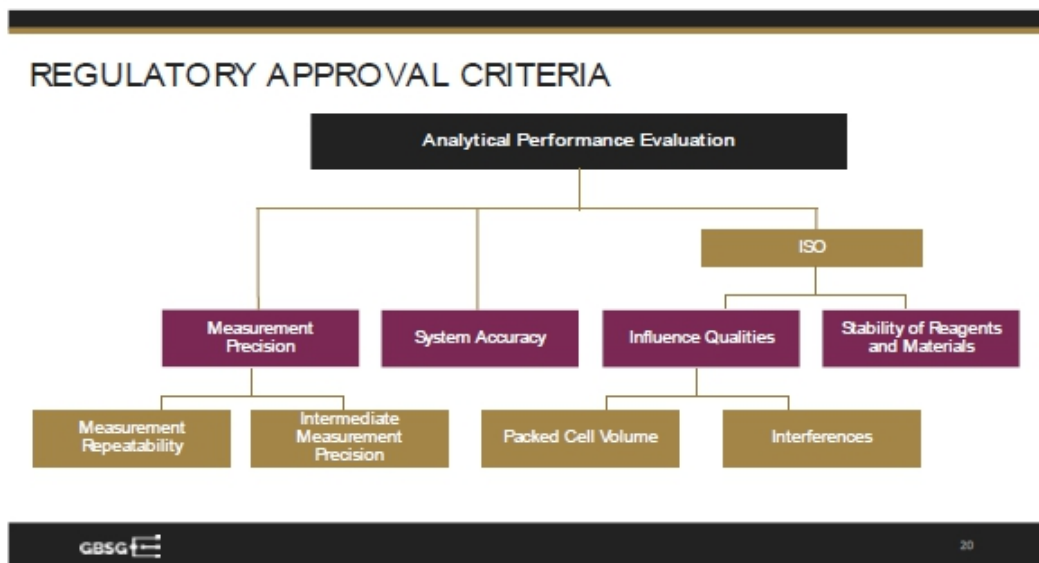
REGULATORY APPROVAL CRITERIA

Analytical Performance Evaluation

ISO

Measurement Precision

System Accuracy

Influence Qualities

Stability of Reagents and Materials

Measurement Repeatability

Intermediate Measurement Precision

Packed Cell Volume

Interferences

GBSG

20